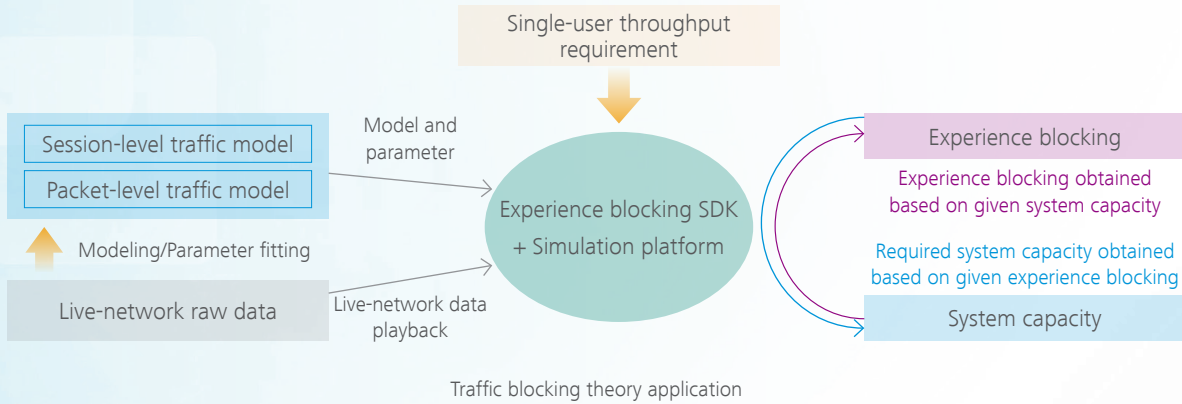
Single-user throughput requirement

Session-level traffic model

Packet-level traffic model

Modeling/Parameter fitting

Live-network raw data

Model and parameter

Live-network data playback

Experience blocking SDK + Simulation platform

Experience blocking

Experience blocking obtained based on given system capacity

Required system capacity obtained based on given experience blocking

System capacity

Traffic blocking theory application